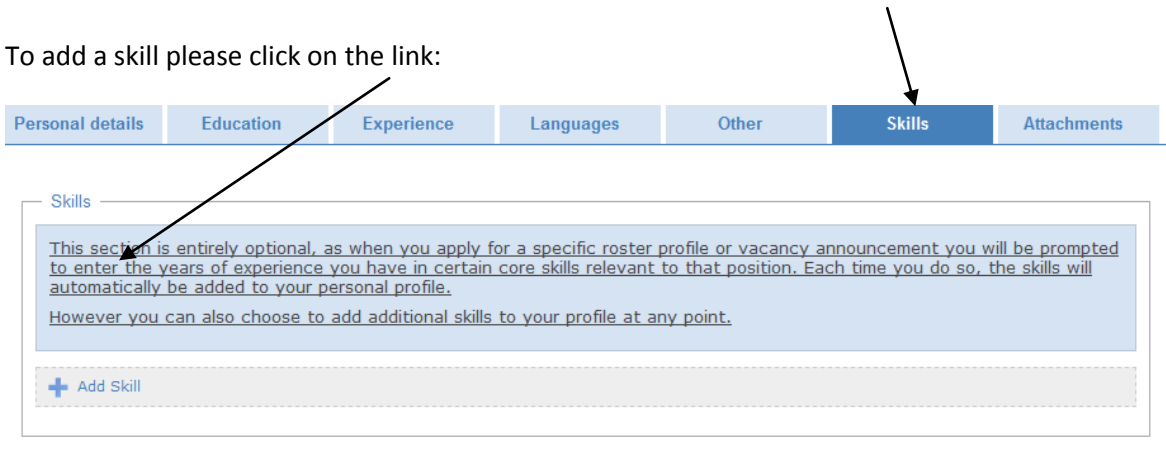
To add a skill please click on the link:

Personal details | Education | Experience | Languages | Other | Skills | Attachments

Skills

This section is entirely optional, as when you apply for a specific roster profile or vacancy announcement you will be prompted to enter the years of experience you have in certain core skills relevant to that position. Each time you do so, the skills will automatically be added to your personal profile.

However you can also choose to add additional skills to your profile at any point.

Add Skill